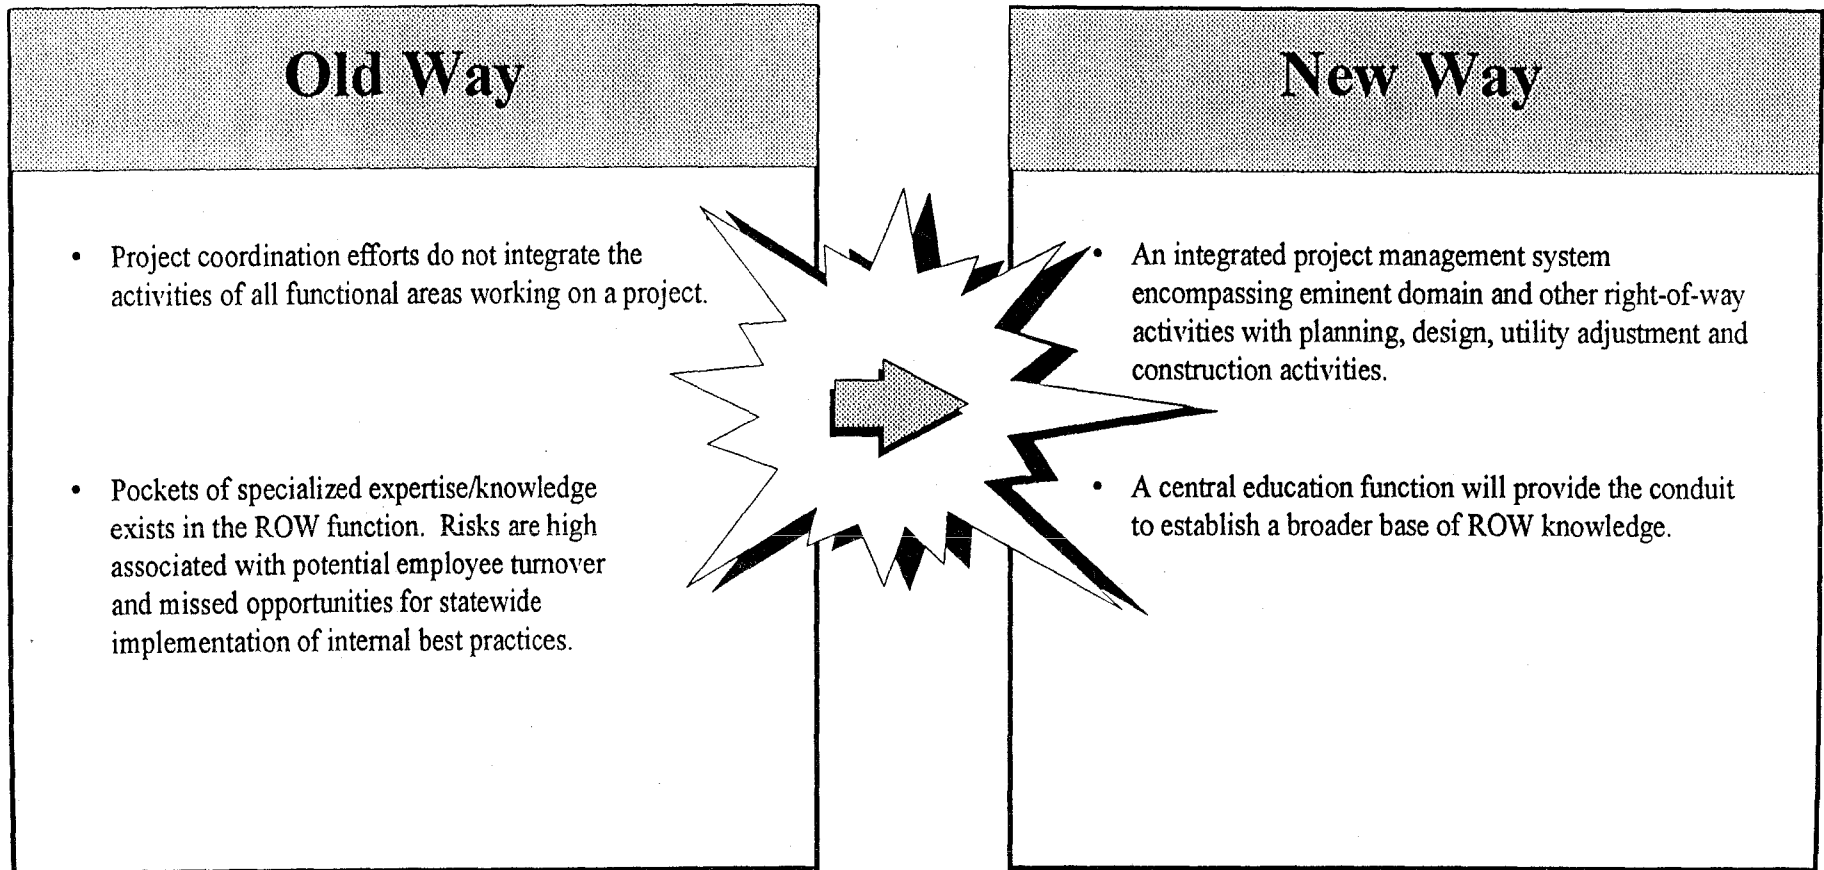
Old Way

• Project coordination efforts do not integrate the activities of all functional areas working on a project.

• Pockets of specialized expertise/knowledge exists in the ROW function. Risks are high associated with potential employee turnover and missed opportunities for statewide implementation of internal best practices.

New Way

• An integrated project management system encompassing eminent domain and other right-of-way activities with planning, design, utility adjustment and construction activities.

• A central education function will provide the conduit to establish a broader base of ROW knowledge.